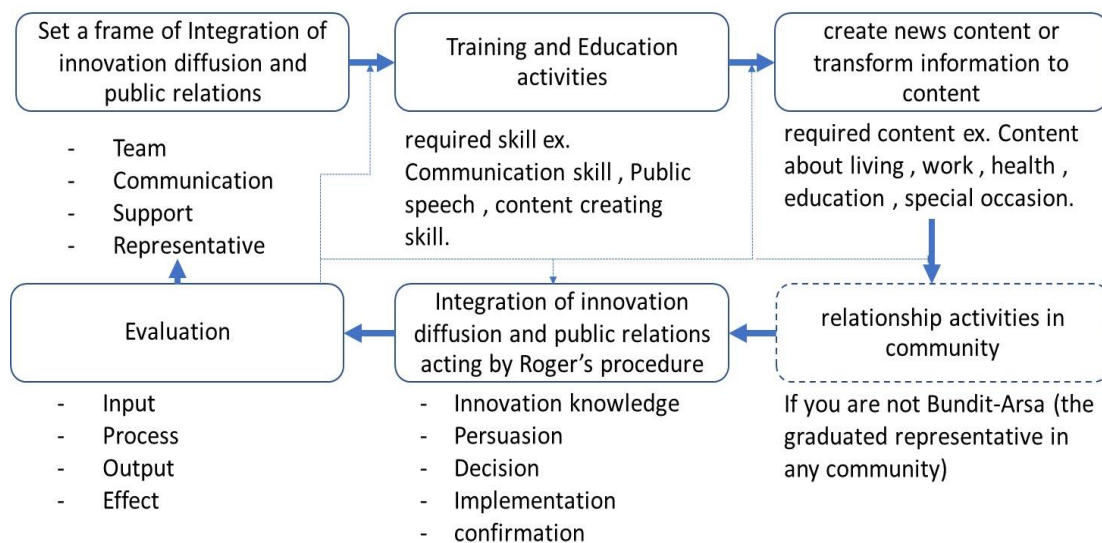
Set a frame of Integration of innovation diffusion and public relations

- Team
- Communication
- Support
- Representative

Training and Education activities

required skill ex. Communication skill , Public speech , content creating skill.

create news content or transform information to content

required content ex. Content about living , work , health , education , special occasion.

relationship activities in community

If you are not Bundit-Arsa (the graduated representative in any community)

Integration of innovation diffusion and public relations acting by Roger's procedure

- Innovation knowledge
- Persuasion
- Decision
- Implementation
- confirmation

Evaluation

- Input
- Process
- Output
- Effect